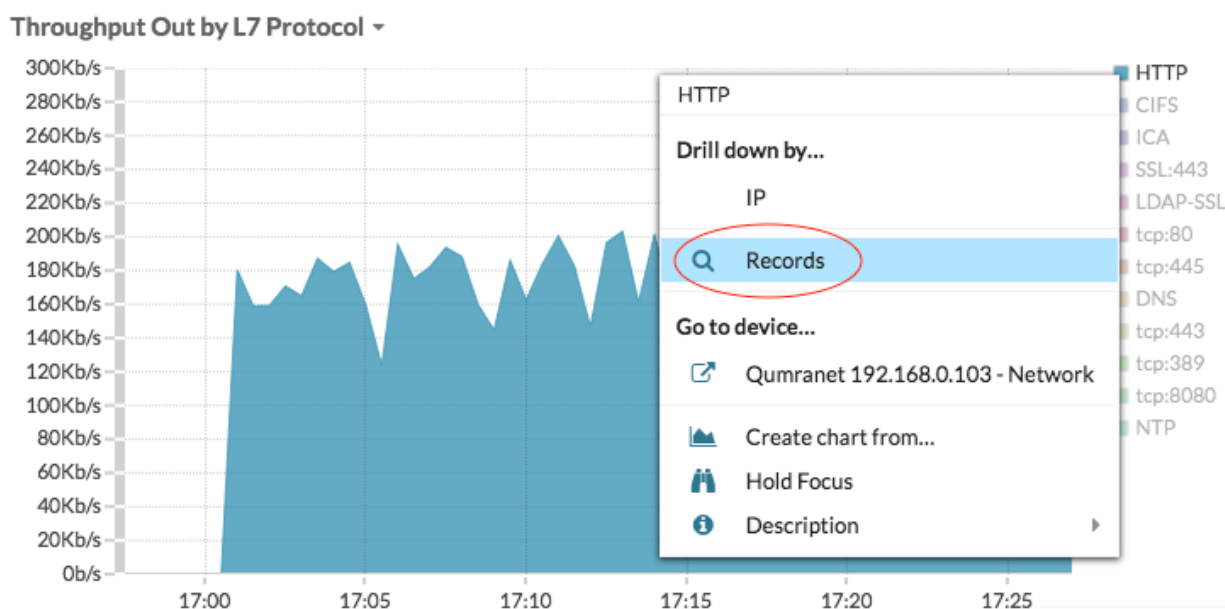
Throughput Out by L7 Protocol

300Kb/s
280Kb/s
260Kb/s
240Kb/s
220Kb/s
200Kb/s
180Kb/s
160Kb/s
140Kb/s
120Kb/s
100Kb/s
80Kb/s
60Kb/s
40Kb/s
20Kb/s
0b/s

17:00
17:05
17:10
17:15
17:20
17:25

HTTP
Drill down by...
IP
Records
Go to device...
Qumranet 192.168.0.103 - Network
Create chart from...
Hold Focus
Description

HTTP
CIFS
ICA
SSL:443
LDAP-SSL
tcp:80
tcp:445
DNS
tcp:443
tcp:389
tcp:8080
NTP